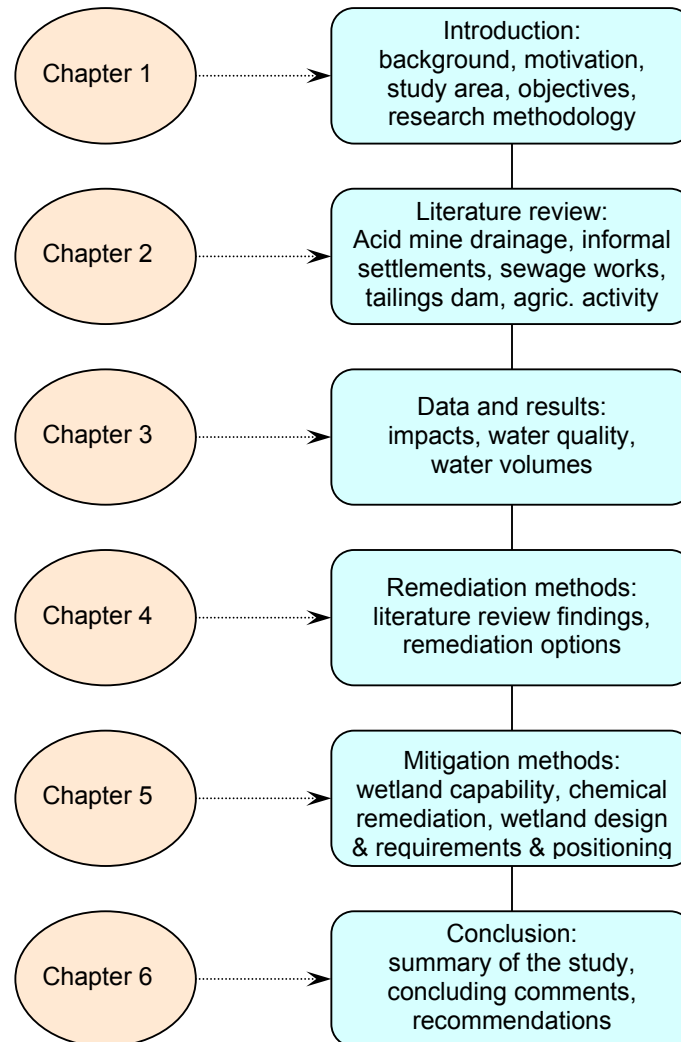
Chapter 1

Introduction: background, motivation, study area, objectives, research methodology

Chapter 2

Literature review: Acid mine drainage, informal settlements, sewage works, tailings dam, agric. activity

Chapter 3

Data and results: impacts, water quality, water volumes

Chapter 4

Remediation methods: literature review findings, remediation options

Chapter 5

Mitigation methods: wetland capability, chemical remediation, wetland design & requirements & positioning

Chapter 6

Conclusion: summary of the study, concluding comments, recommendations